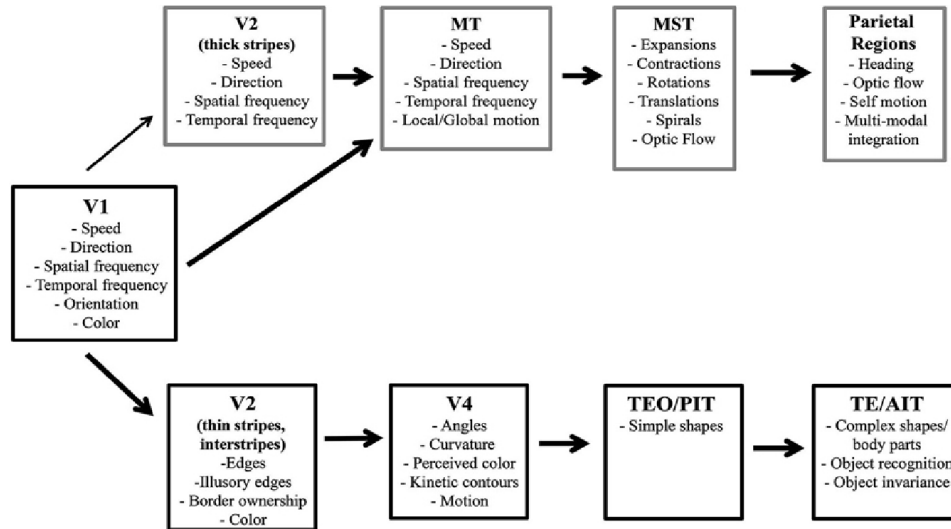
V2
(thick stripes)
- Speed
- Direction
- Spatial frequency
- Temporal frequency

MT
- Speed
- Direction
- Spatial frequency
- Temporal frequency
- Local/Global motion

MST
- Expansions
- Contractions
- Rotations
- Translations
- Spirals
- Optic Flow

Parietal Regions
- Heading
- Optic flow
- Self motion
- Multi-modal integration

V1
- Speed
- Direction
- Spatial frequency
- Temporal frequency
- Orientation
- Color

V2
(thin stripes, interstripes)
-Edges
-Illusory edges
- Border ownership
- Color

V4
- Angles
- Curvature
- Perceived color
- Kinetic contours
- Motion

TEO/PIT
- Simple shapes

TE/AIT
- Complex shapes/ body parts
- Object recognition
- Object invariance